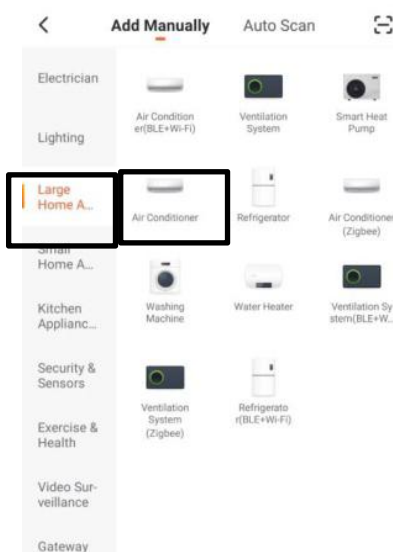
<
Add Manually
Auto Scan

Electrician
Lighting
Large Home A...
Small Home A...
Kitchen Applianc...
Security & Sensors
Exercise & Health
Video Surveillance
Gateway

Air Conditioner(BLE+Wi-Fi)
Ventilation System
Smart Heat Pump
Air Conditioner
Refrigerator
Air Conditioner (Zigbee)
Washing Machine
Water Heater
Ventilation System(BLE+W...
Ventilation System (Zigbee)
Refrigerator(BLE+Wi-Fi)